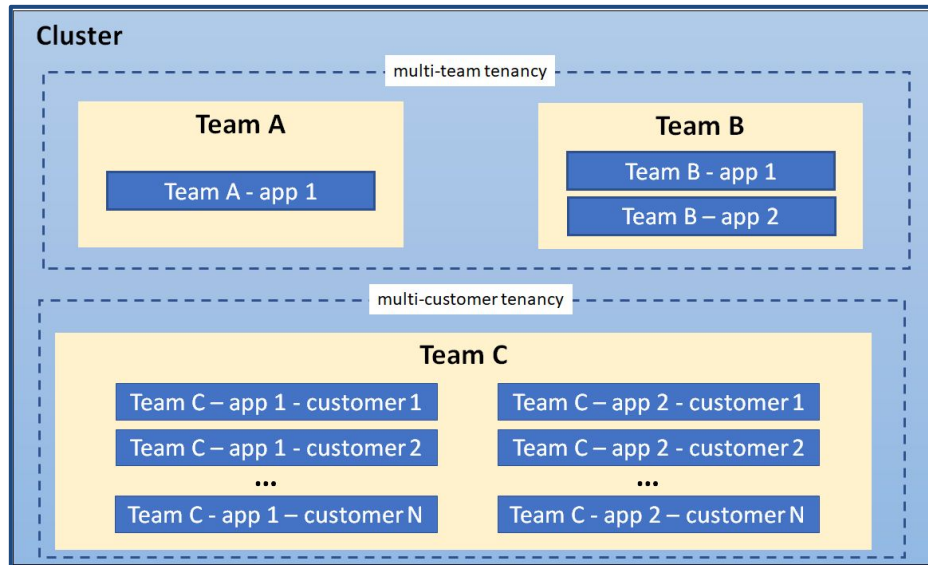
Cluster

multi-team tenancy

Team A

Team A - app 1

Team B

Team B - app 1

Team B – app 2

multi-customer tenancy

Team C

Team C – app 1 - customer 1

Team C – app 1 - customer 2

...

Team C - app 1 – customer N

Team C – app 2 - customer 1

Team C – app 2 - customer 2

...

Team C - app 2 – customer N